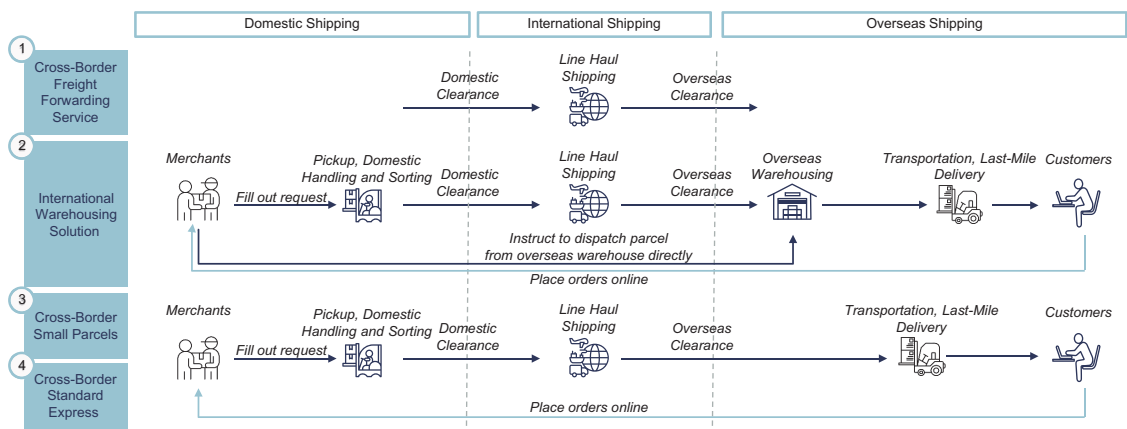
Domestic Shipping

International Shipping

Overseas Shipping

1

Cross-Border Freight Forwarding Service

Domestic Clearance

Line Haul Shipping

Overseas Clearance

2

International Warehousing Solution

Merchants

Fill out request

Pickup, Domestic Handling and Sorting

Domestic Clearance

Line Haul Shipping

Overseas Clearance

Overseas Warehousing

Transportation, Last-Mile Delivery

Customers

Instruct to dispatch parcel from overseas warehouse directly

Place orders online

3

Cross-Border Small Parcels

4

Cross-Border Standard Express

Merchants

Fill out request

Pickup, Domestic Handling and Sorting

Domestic Clearance

Line Haul Shipping

Overseas Clearance

Transportation, Last-Mile Delivery

Customers

Place orders online